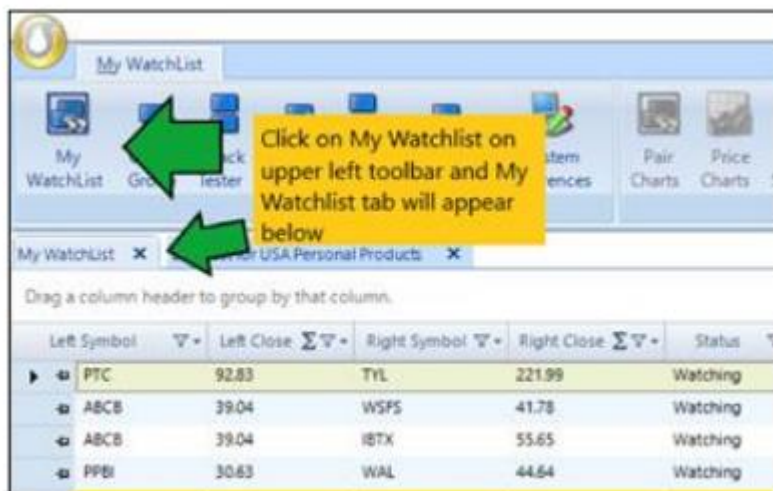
My WatchList

My WatchList

Gro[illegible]

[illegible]ck Tester

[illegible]stem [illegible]ences

Pair Charts

Price Charts

Click on My Watchlist on upper left toolbar and My Watchlist tab will appear below

My WatchList ×

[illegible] USA Personal Products ×

Drag a column header to group by that column.

| Left Symbol | Left Close | Right Symbol | Right Close | Status |
|---|---|---|---|---|
| PTC | 92.83 | TYL | 221.99 | Watching |
| ABCB | 39.04 | WSFS | 41.78 | Watching |
| ABCB | 39.04 | IBTX | 55.65 | Watching |
| PPBI | 30.63 | WAL | 44.64 | Watching |